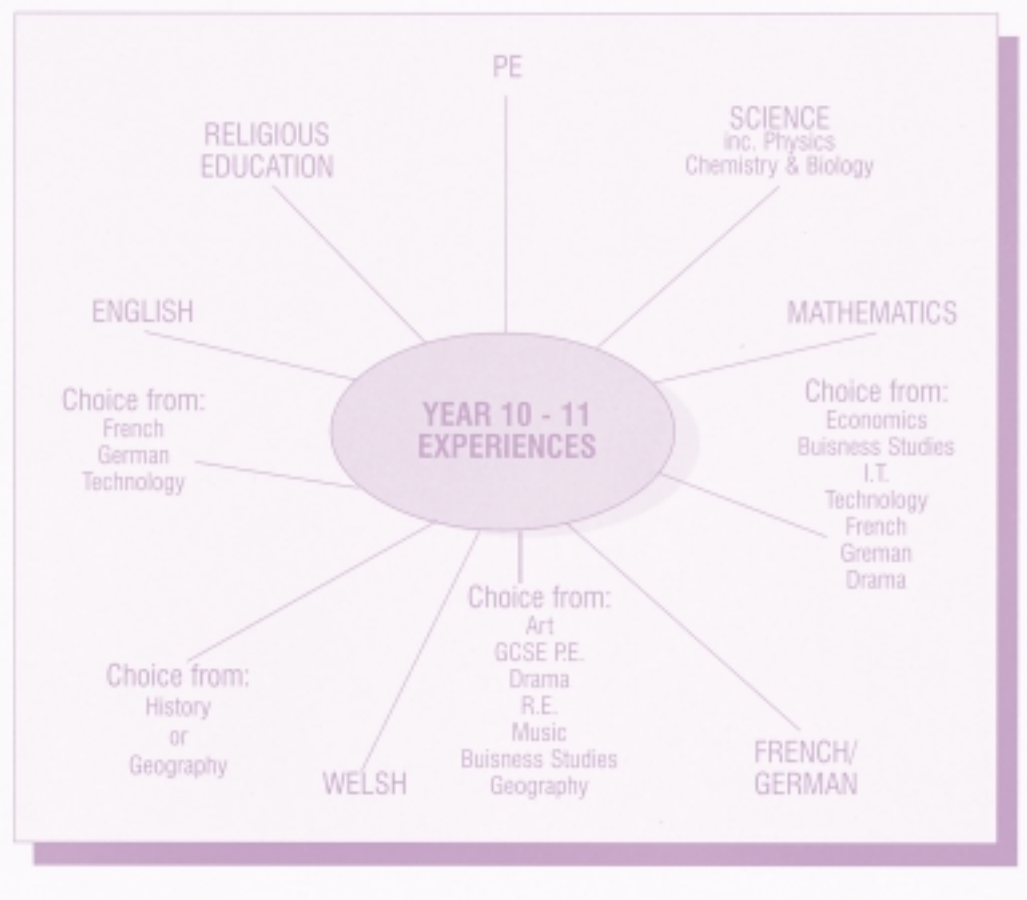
PE

RELIGIOUS EDUCATION

SCIENCE
inc. Physics
Chemistry & Biology

ENGLISH

MATHEMATICS

YEAR 10 - 11 EXPERIENCES

Choice from:
French
German
Technology

Choice from:
Economics
Buisness Studies
I.T.
Technology
French
Greman
Drama

Choice from:
Art
GCSE P.E.
Drama
R.E.
Music
Buisness Studies
Geography

Choice from:
History
or
Geography

WELSH

FRENCH/
GERMAN